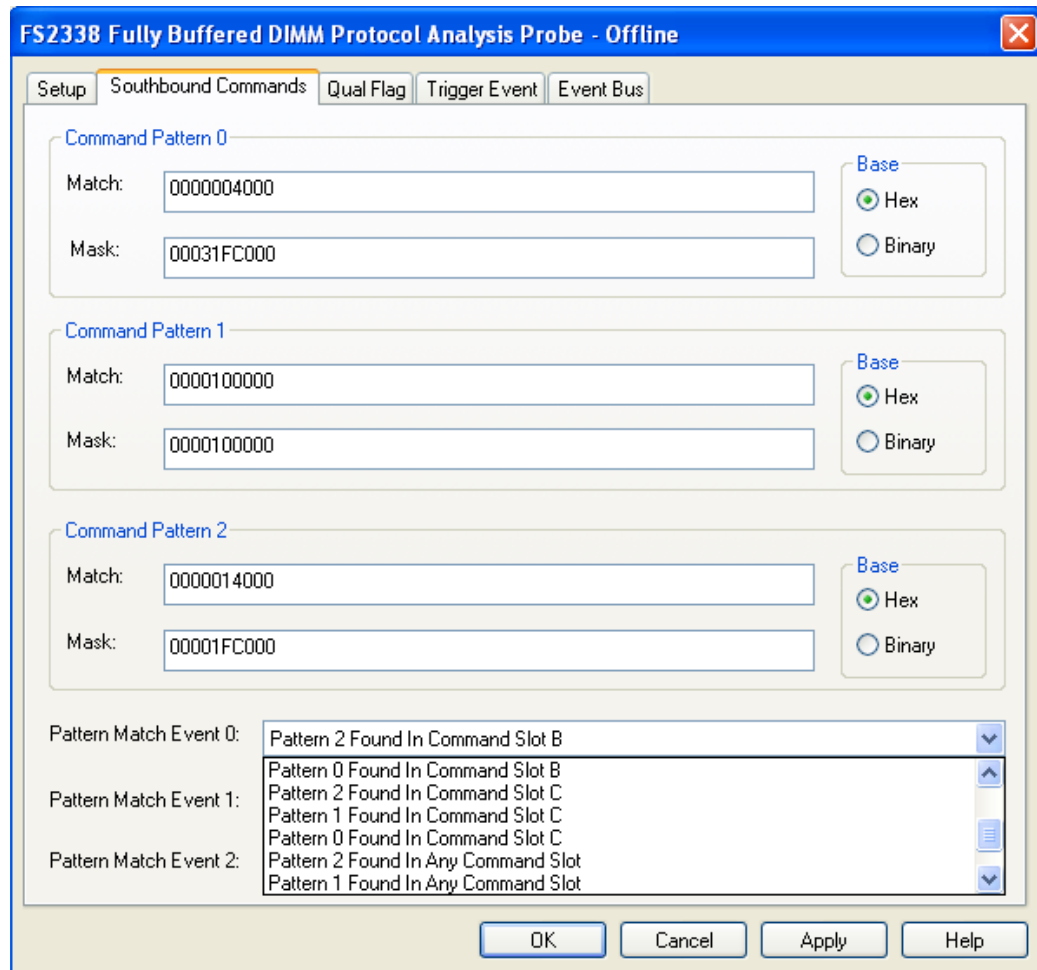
FS2338 Fully Buffered DIMM Protocol Analysis Probe - Offline

Setup | Southbound Commands | Qual Flag | Trigger Event | Event Bus

Command Pattern 0
Match: 0000004000
Mask: 00031FC000
Base
Hex
Binary

Command Pattern 1
Match: 0000100000
Mask: 0000100000
Base
Hex
Binary

Command Pattern 2
Match: 0000014000
Mask: 00001FC000
Base
Hex
Binary

Pattern Match Event 0: Pattern 2 Found In Command Slot B
Pattern Match Event 1:
Pattern Match Event 2:

Pattern 0 Found In Command Slot B
Pattern 2 Found In Command Slot C
Pattern 1 Found In Command Slot C
Pattern 0 Found In Command Slot C
Pattern 2 Found In Any Command Slot
Pattern 1 Found In Any Command Slot

OK | Cancel | Apply | Help